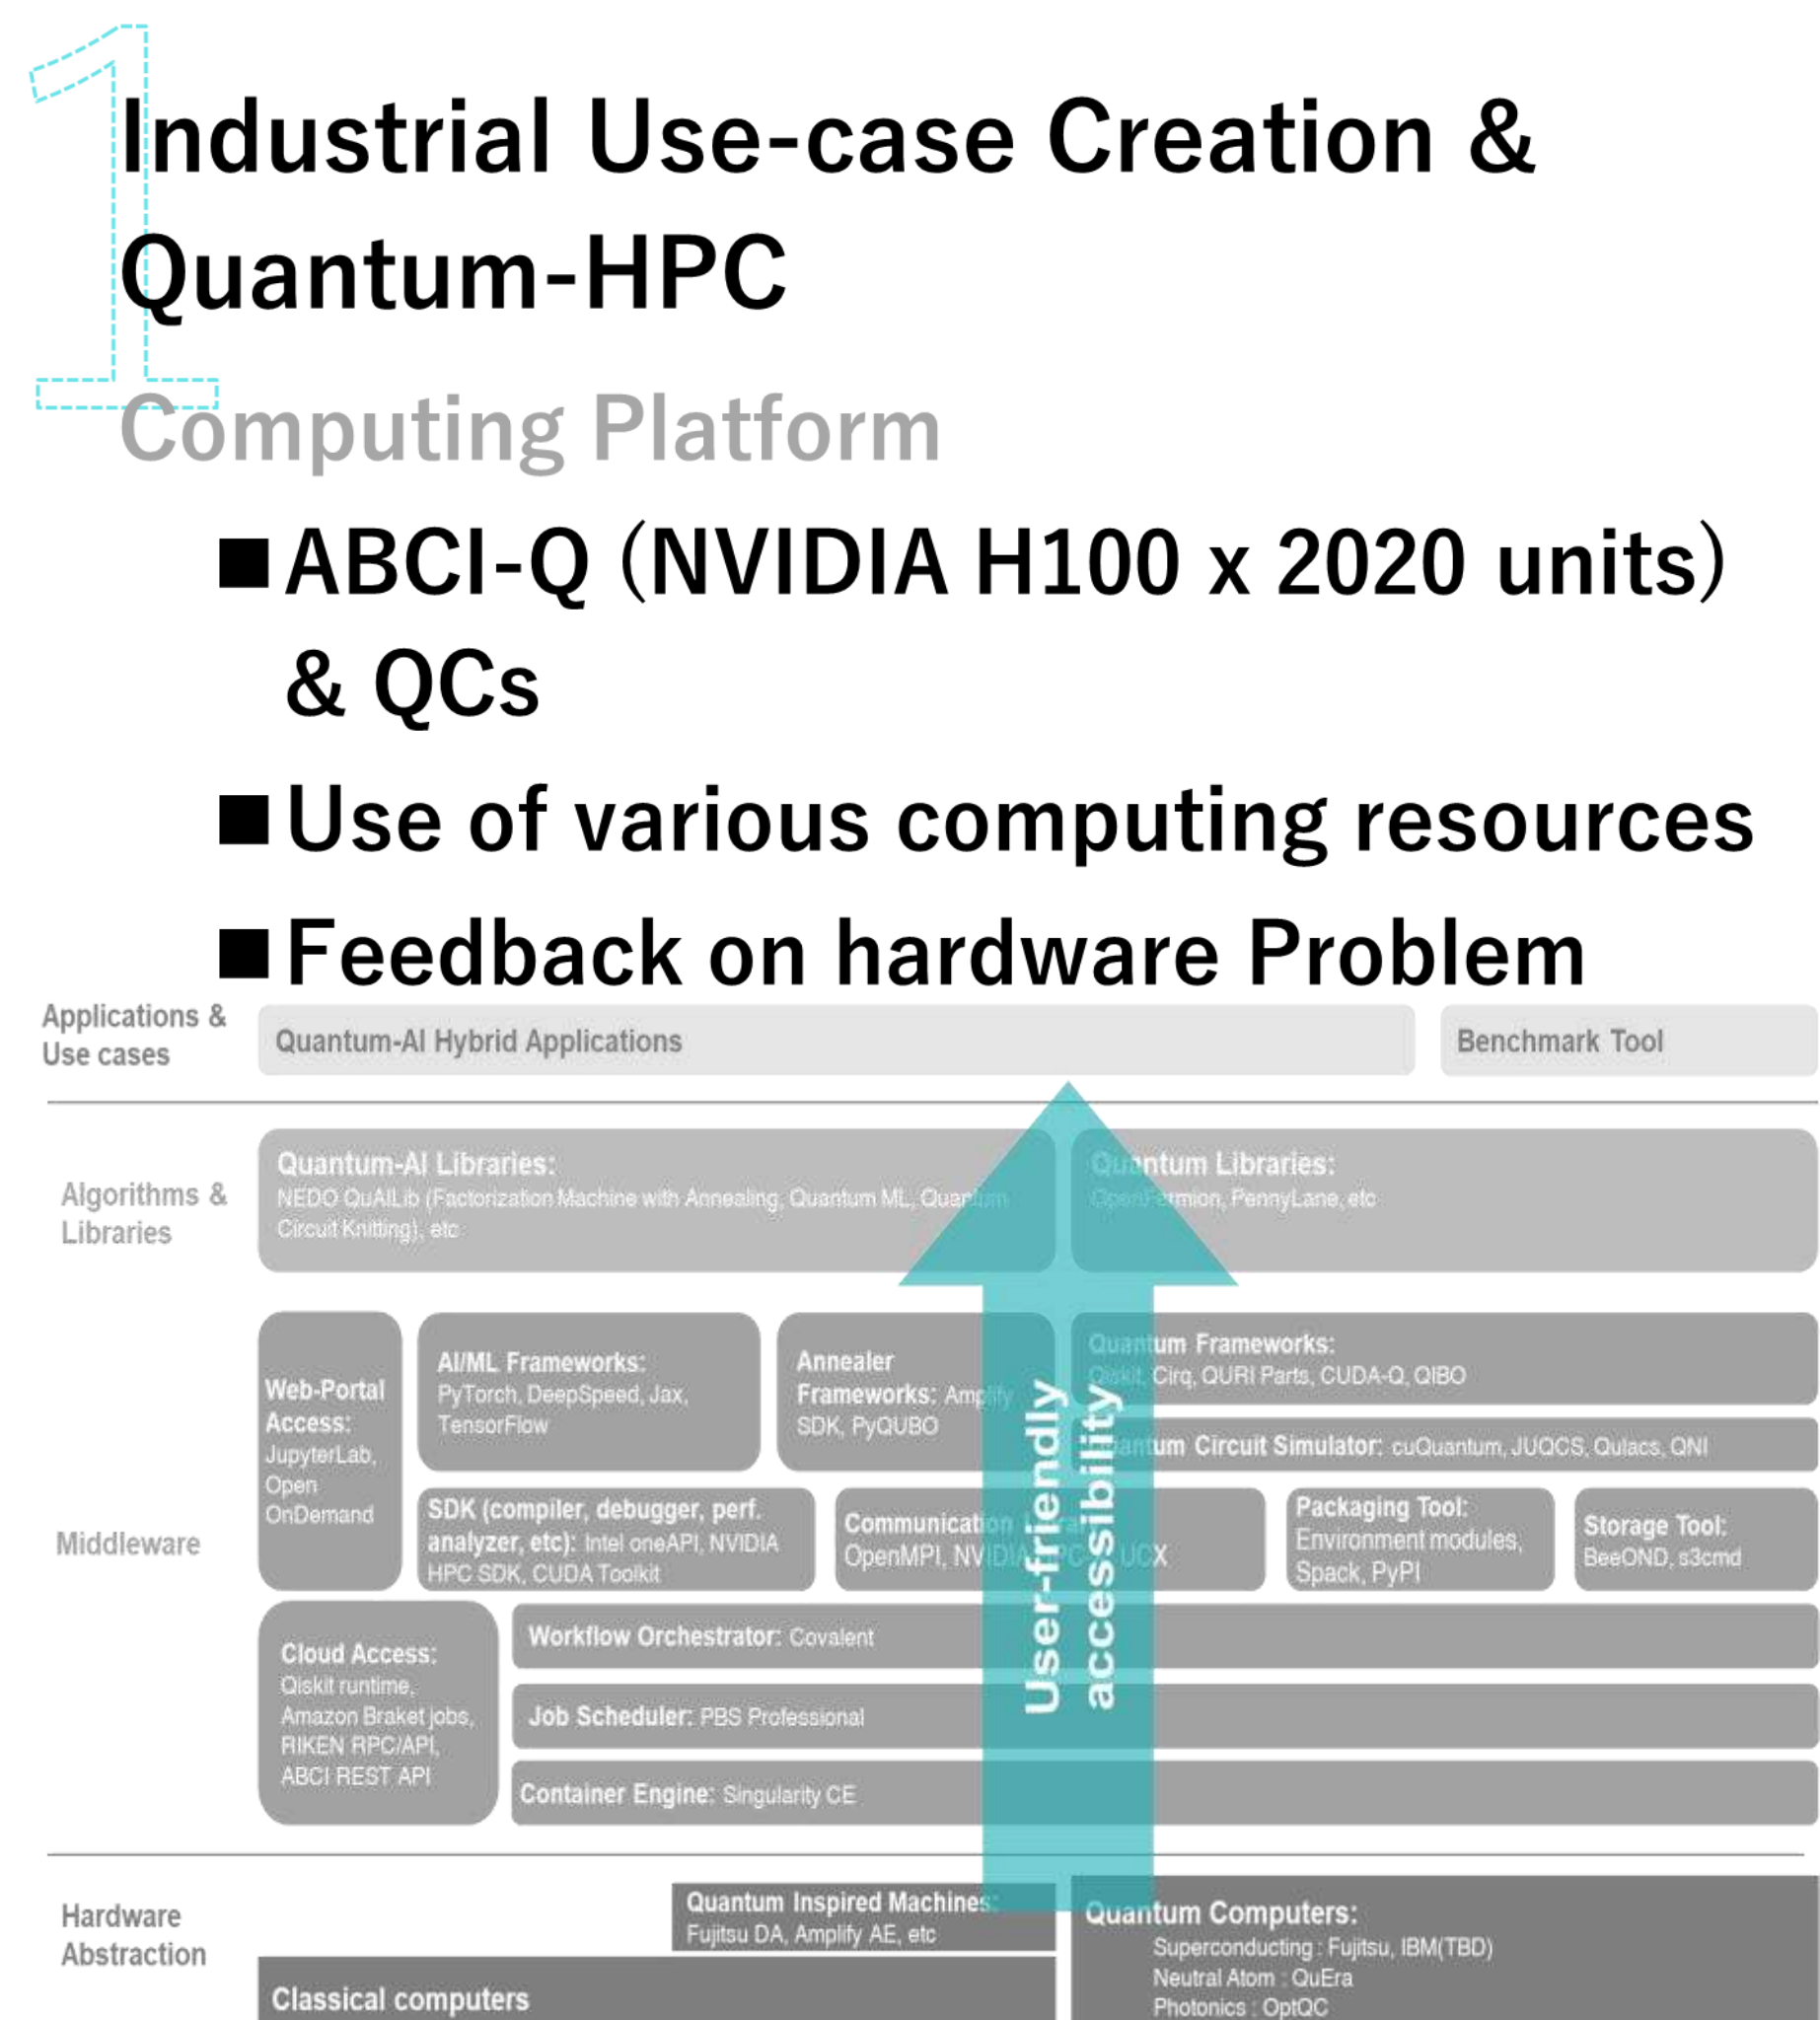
1

Industrial Use-case Creation & Quantum-HPC

Computing Platform

■ABCI-Q (NVIDIA H100 x 2020 units) & QCs

■Use of various computing resources

■Feedback on hardware Problem

Applications & Use cases

Quantum-AI Hybrid Applications

Benchmark Tool

Algorithms & Libraries

Quantum-AI Libraries: NEDO QuAILib (Factorization Machine with Annealing, Quantum ML, Quan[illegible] Circuit Knitting), etc

Qu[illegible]ntum Libraries: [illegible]mion, PennyLane, etc

Middleware

Web-Portal Access: JupyterLab, Open OnDemand

AI/ML Frameworks: PyTorch, DeepSpeed, Jax, TensorFlow

Annealer Frameworks: Am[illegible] SDK, PyQUBO

Qua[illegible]tum Frameworks: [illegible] Cirq, QURI Parts, CUDA-Q, QIBO

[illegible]antum Circuit Simulator: cuQuantum, JUQCS, Qulacs, QNI

SDK (compiler, debugger, perf. analyzer, etc): Intel oneAPI, NVIDIA HPC SDK, CUDA Toolkit

Communicati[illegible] OpenMPI, NV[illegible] UCX

Packaging Tool: Environment modules, Spack, PyPI

Storage Tool: BeeOND, s3cmd

Cloud Access: Qiskit runtime, Amazon Braket jobs, RIKEN RPC/API, ABCI REST API

Workflow Orchestrator: Covalent

Job Scheduler: PBS Professional

Container Engine: Singularity CE

User-friendly accessibility

Hardware Abstraction

Quantum Inspired Machines: Fujitsu DA, Amplify AE, etc

Quantum Computers: Superconducting : Fujitsu, IBM(TBD) Neutral Atom : QuEra Photonics : OptQC

Classical computers